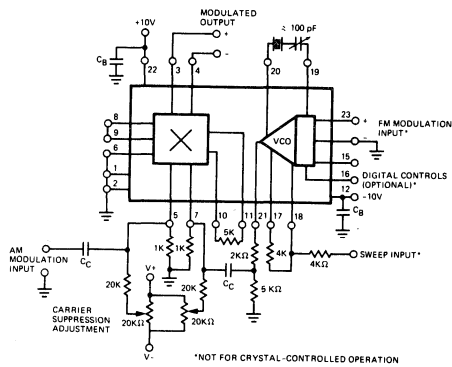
+10V
MODULATED OUTPUT
+
-
≥ 100 pF
$C_B$
22
3
4
20
19
8
9
6
1
2
VCO
23
+
FM MODULATION INPUT*
-
15
16
DIGITAL CONTROLS (OPTIONAL)*
12
-10V
$C_B$
5
7
10
11
21
17
18
1K
1K
5K
2KΩ
4K
4KΩ
SWEEP INPUT*
AM MODULATION INPUT
$C_C$
V+
20K
20K
$C_C$
5 KΩ
CARRIER SUPPRESSION ADJUSTMENT
20KΩ
20KΩ
V-
*NOT FOR CRYSTAL-CONTROLLED OPERATION